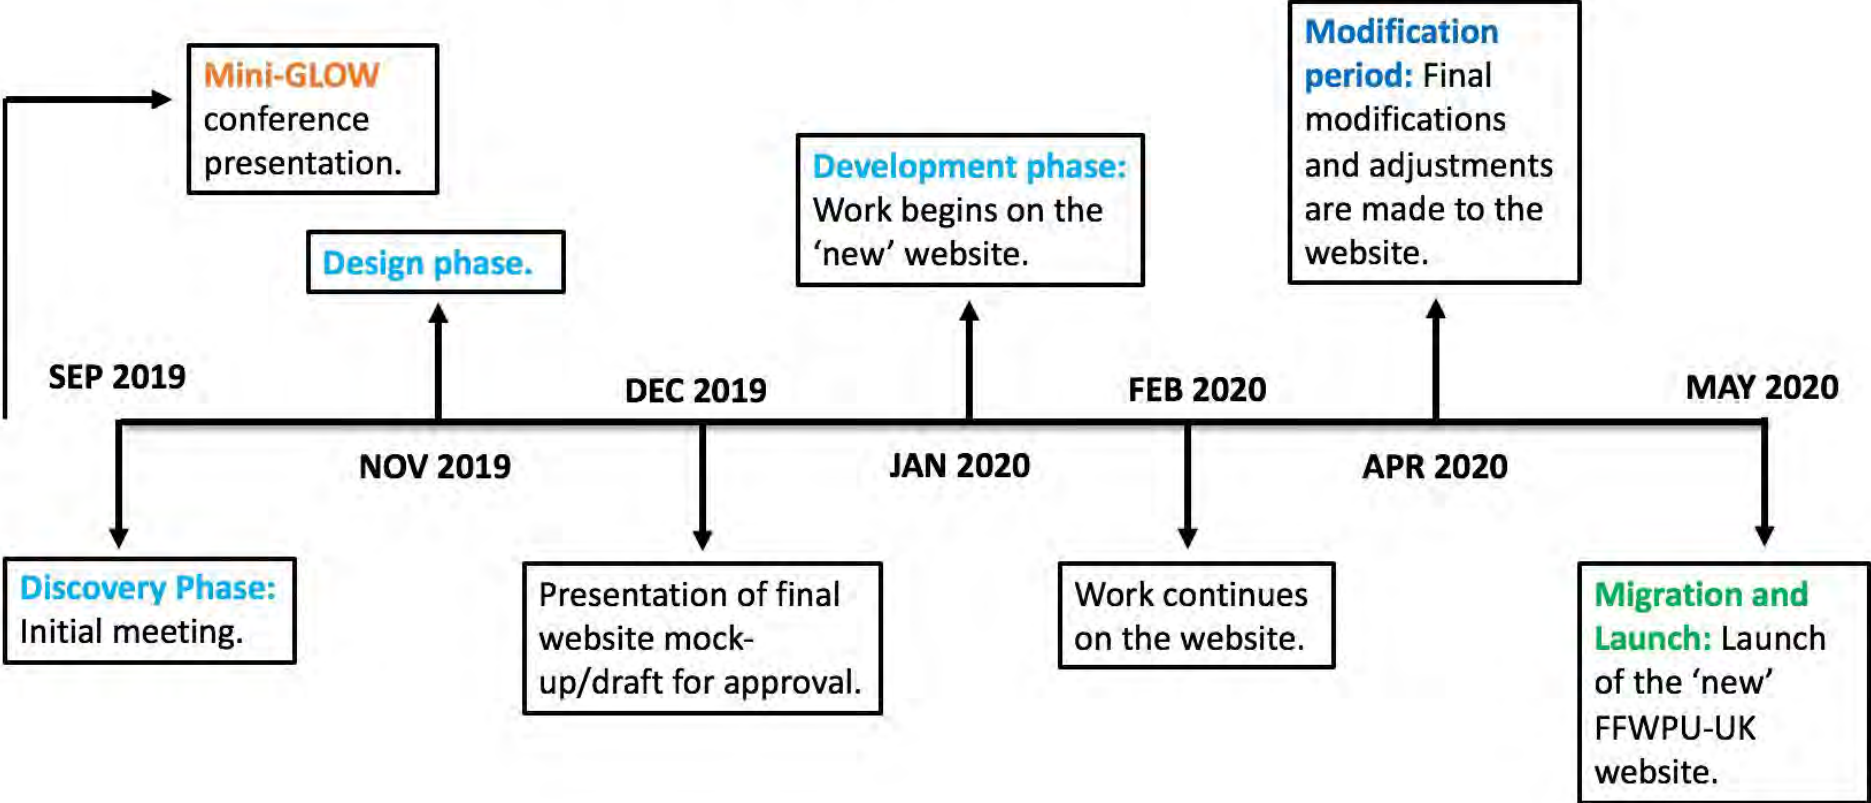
Mini-GLOW conference presentation.

Design phase.

Development phase: Work begins on the 'new' website.

Modification period: Final modifications and adjustments are made to the website.

SEP 2019

DEC 2019

FEB 2020

MAY 2020

NOV 2019

JAN 2020

APR 2020

Discovery Phase: Initial meeting.

Presentation of final website mock-up/draft for approval.

Work continues on the website.

Migration and Launch: Launch of the 'new' FFWPU-UK website.